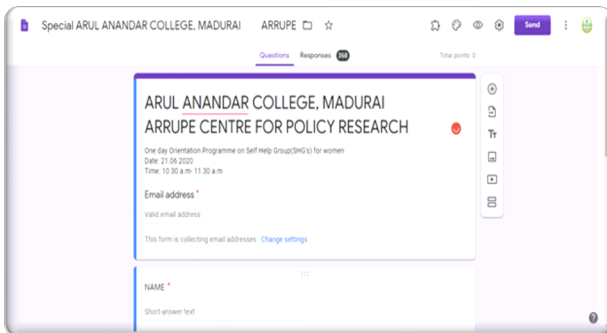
Special ARUL ANANDAR COLLEGE, MADURAI ARRUPE

Send

Questions Responses 368 Total points: 0

ARUL ANANDAR COLLEGE, MADURAI
ARRUPE CENTRE FOR POLICY RESEARCH

One day Orientation Programme on Self Help Group(SHG's) for women
Date: 21.06.2020
Time: 10.30 a.m- 11.30 a.m

Email address *

Valid email address

This form is collecting email addresses. Change settings

NAME *

Short-answer text

Tт